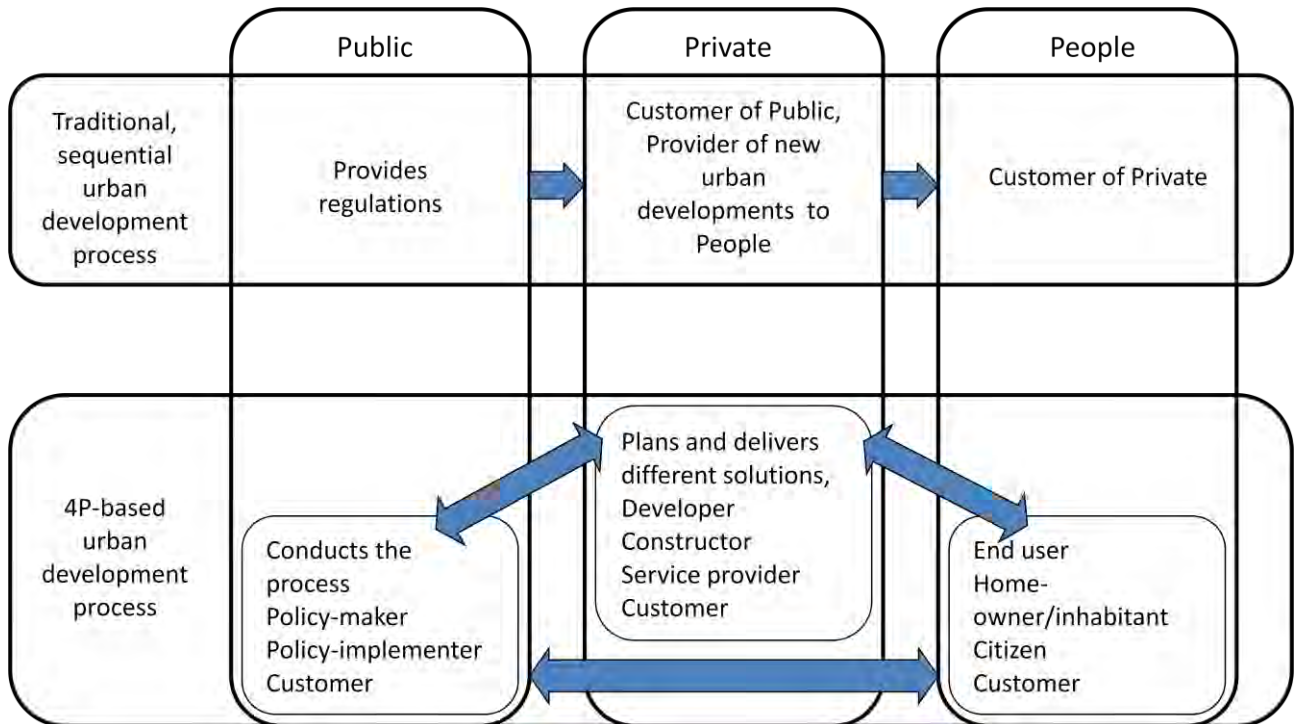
Public

Private

People

Traditional, sequential urban development process

Provides regulations

Customer of Public, Provider of new urban developments to People

Customer of Private

4P-based urban development process

Plans and delivers different solutions,
Developer
Constructor
Service provider
Customer

Conducts the process
Policy-maker
Policy-implementer
Customer

End user
Home-owner/inhabitant
Citizen
Customer